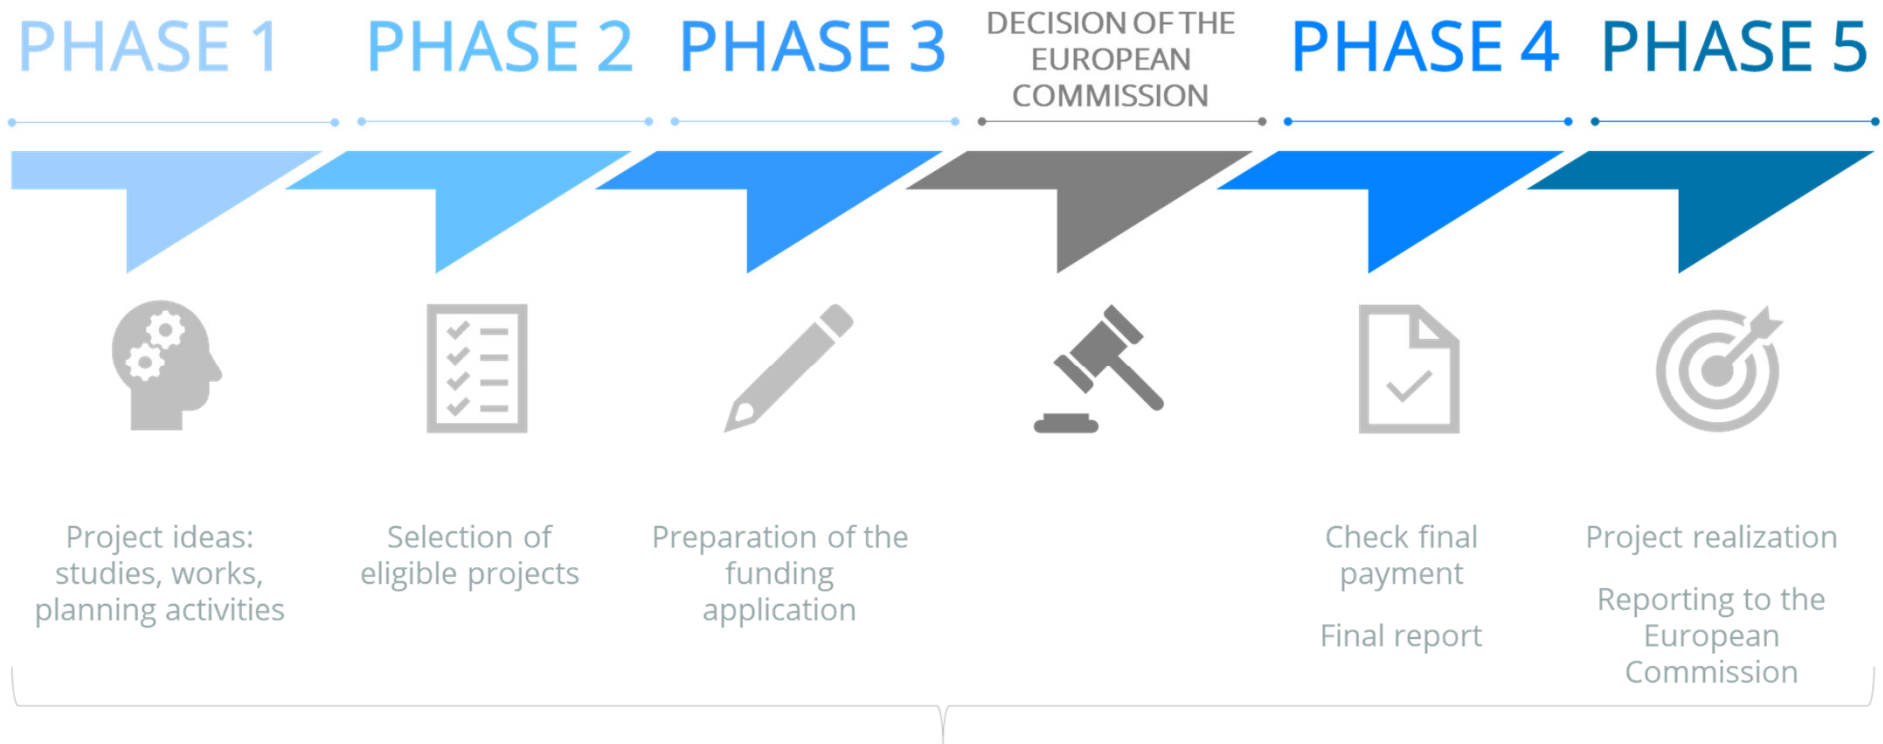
PHASE 1

PHASE 2

PHASE 3

DECISION OF THE EUROPEAN COMMISSION

PHASE 4

PHASE 5

Project ideas: studies, works, planning activities

Selection of eligible projects

Preparation of the funding application

Check final payment

Final report

Project realization

Reporting to the European Commission